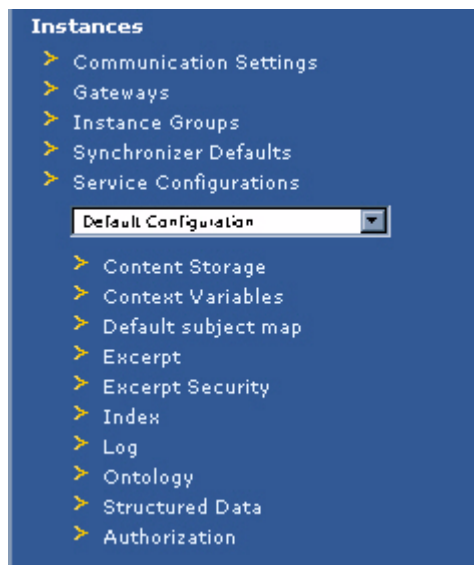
Instances

Communication Settings
Gateways
Instance Groups
Synchronizer Defaults
Service Configurations

Default Configuration

Content Storage
Context Variables
Default subject map
Excerpt
Excerpt Security
Index
Log
Ontology
Structured Data
Authorization